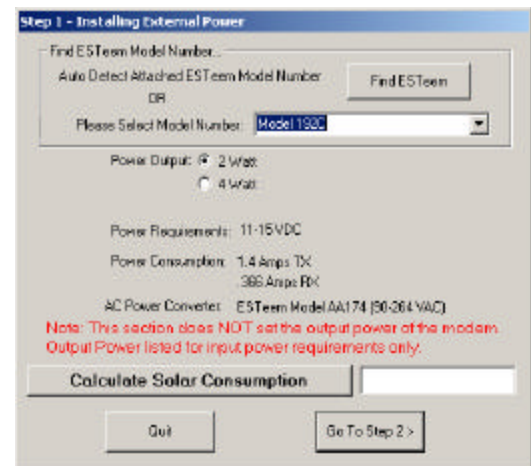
Step 1 - Installing External Power

Find ESTeem Model Number...

Auto Detect Attached ESTeem Model Number

OR

Please Select Model Number:

Find ESTeem

Model 192C

Power Output: 2 Watt

4 Watt

Power Requirements: 11-15 VDC

Power Consumption: 1.4 Amps TX

.386 Amps RX

AC Power Converter: ESTeem Model AA174 (90-264 VAC)

Note: This section does NOT set the output power of the modem. Output Power listed for input power requirements only.

Calculate Solar Consumption

Quit

Go To Step 2 >